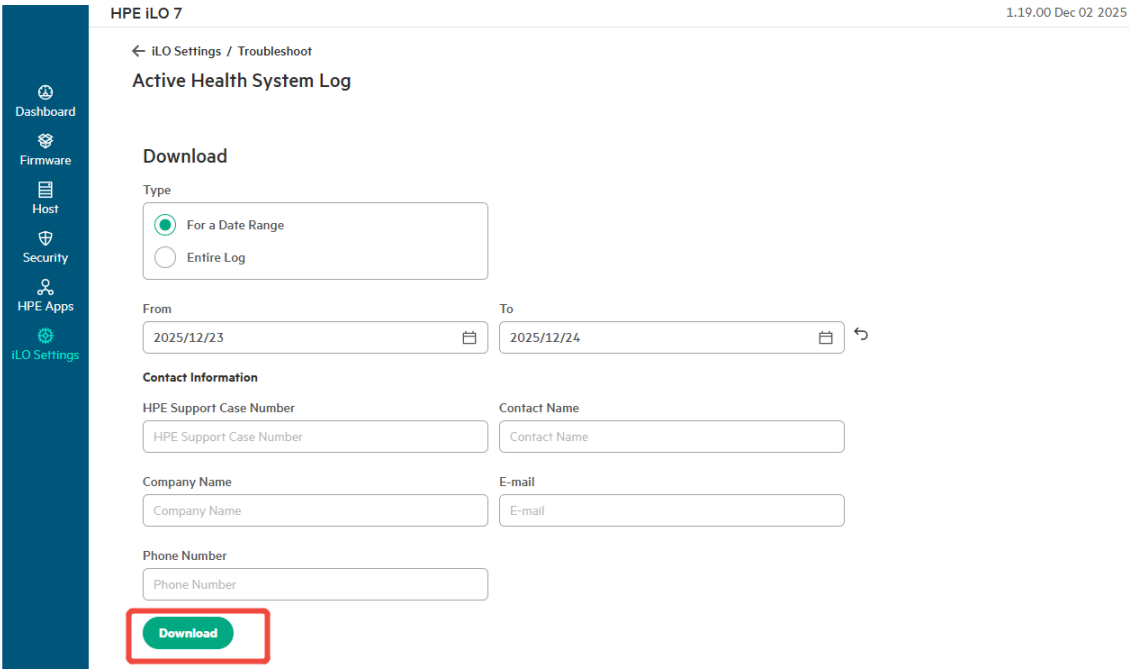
HPE iLO 7

1.19.00 Dec 02 2025

Dashboard
Firmware
Host
Security
HPE Apps
iLO Settings

← iLO Settings / Troubleshoot

Active Health System Log

Download

Type

For a Date Range

Entire Log

From

2025/12/23

To

2025/12/24

Contact Information

HPE Support Case Number

HPE Support Case Number

Contact Name

Contact Name

Company Name

Company Name

E-mail

E-mail

Phone Number

Phone Number

Download